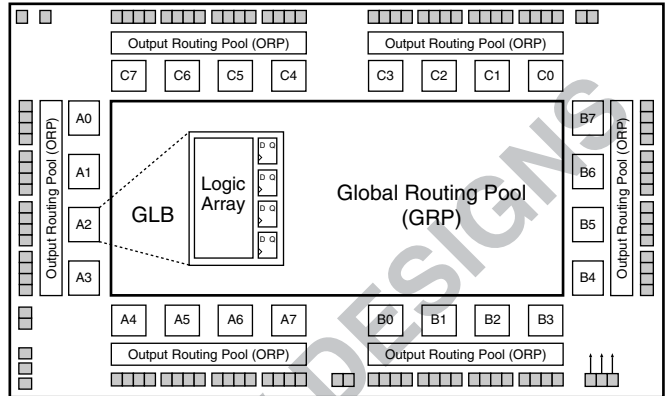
Output Routing Pool (ORP)
Output Routing Pool (ORP)
C7 C6 C5 C4
C3 C2 C1 C0
Output Routing Pool (ORP)
A0
A1
A2
A3
GLB
Logic Array
D Q
D Q
D Q
D Q
Global Routing Pool (GRP)
B7
B6
B5
B4
Output Routing Pool (ORP)
A4 A5 A6 A7
B0 B1 B2 B3
Output Routing Pool (ORP)
Output Routing Pool (ORP)
DESIGNS